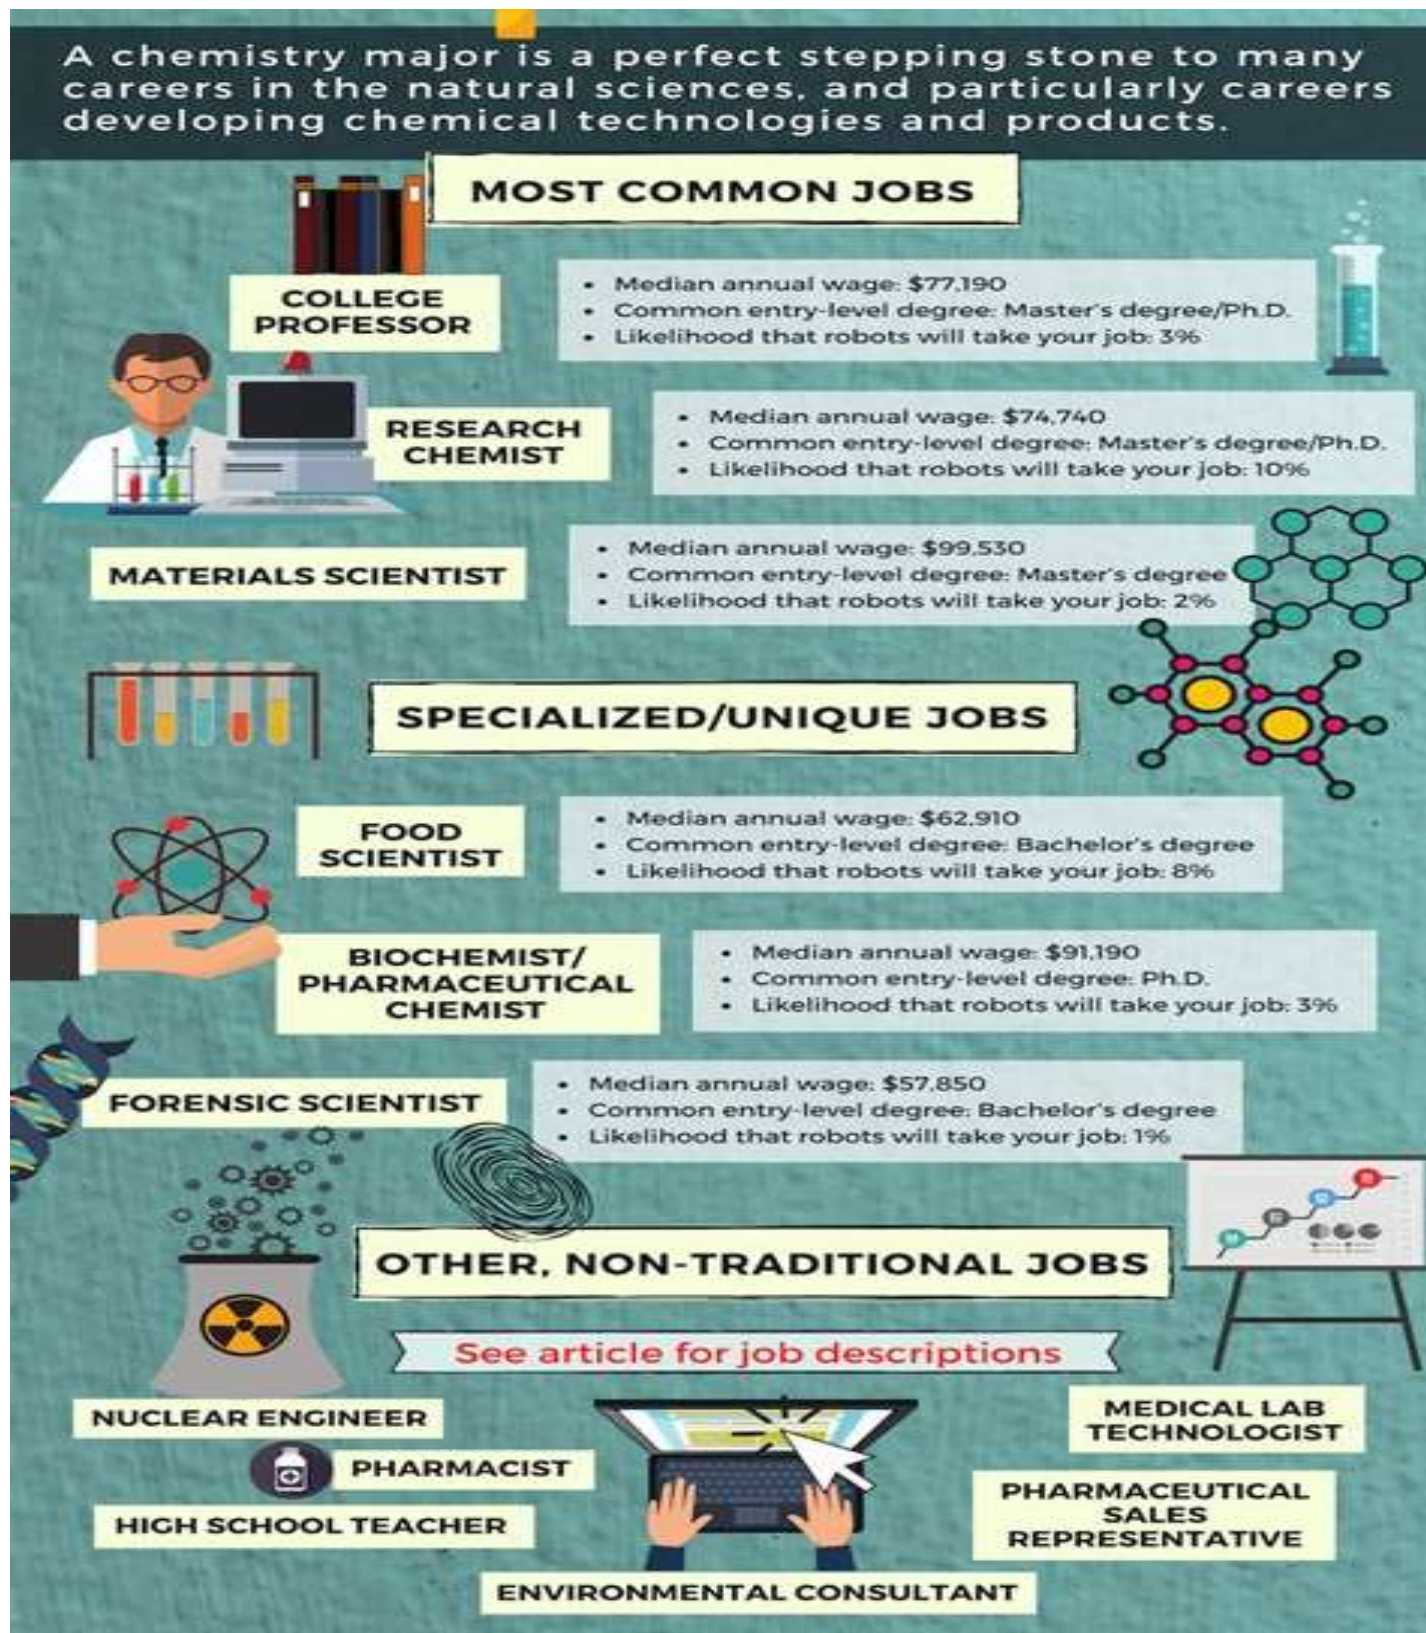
A chemistry major is a perfect stepping stone to many careers in the natural sciences, and particularly careers developing chemical technologies and products.

MOST COMMON JOBS

COLLEGE PROFESSOR

- Median annual wage: $77,190
- Common entry-level degree: Master's degree/Ph.D.
- Likelihood that robots will take your job: 3%

RESEARCH CHEMIST

- Median annual wage: $74,740
- Common entry-level degree: Master's degree/Ph.D.
- Likelihood that robots will take your job: 10%

MATERIALS SCIENTIST

- Median annual wage: $99,530
- Common entry-level degree: Master's degree
- Likelihood that robots will take your job: 2%

SPECIALIZED/UNIQUE JOBS

FOOD SCIENTIST

- Median annual wage: $62,910
- Common entry-level degree: Bachelor's degree
- Likelihood that robots will take your job: 8%

BIOCHEMIST/ PHARMACEUTICAL CHEMIST

- Median annual wage: $91,190
- Common entry-level degree: Ph.D.
- Likelihood that robots will take your job: 3%

FORENSIC SCIENTIST

- Median annual wage: $57,850
- Common entry-level degree: Bachelor's degree
- Likelihood that robots will take your job: 1%

OTHER, NON-TRADITIONAL JOBS

See article for job descriptions

NUCLEAR ENGINEER

PHARMACIST

HIGH SCHOOL TEACHER

MEDICAL LAB TECHNOLOGIST

PHARMACEUTICAL SALES REPRESENTATIVE

ENVIRONMENTAL CONSULTANT